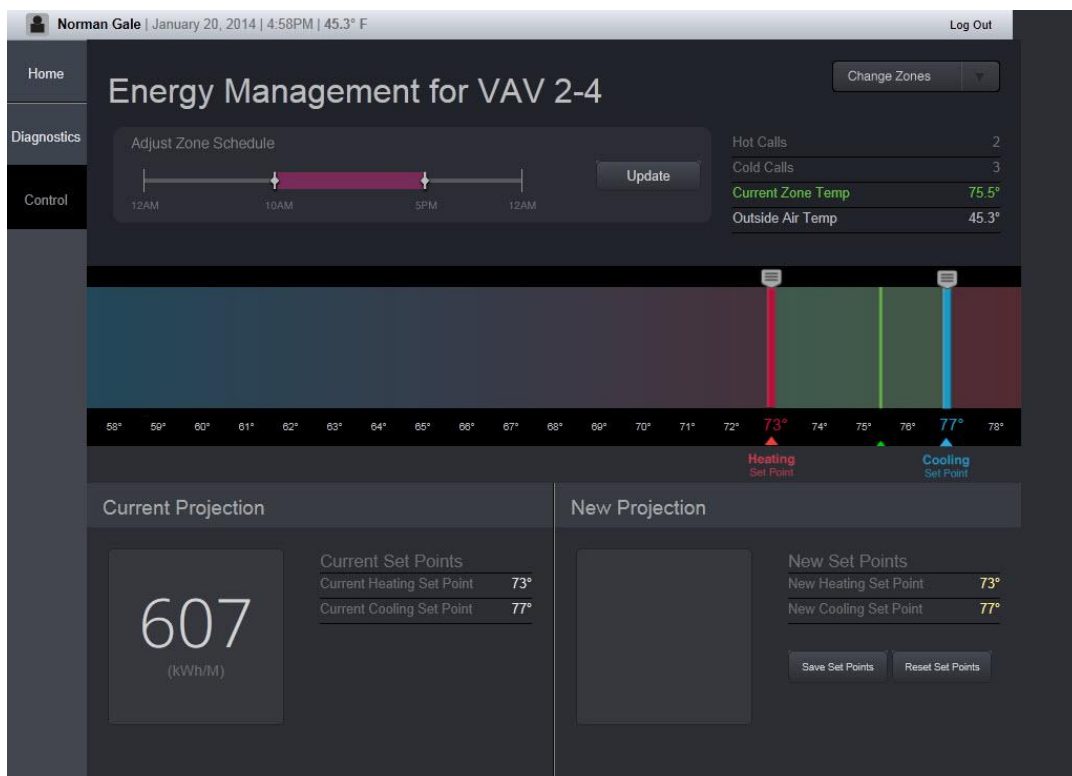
Norman Gale | January 20, 2014 | 4:58PM | 45.3° F

Log Out

Home

Diagnostics

Control

Energy Management for VAV 2-4

Change Zones

Adjust Zone Schedule

12AM 10AM 5PM 12AM

Update

| Hot Calls | 2 |
|---|---|
| Cold Calls | 3 |
| Current Zone Temp | 75.5° |
| Outside Air Temp | 45.3° |

58° 59° 60° 61° 62° 63° 64° 65° 66° 67° 68° 69° 70° 71° 72° 73° 74° 75° 76° 77° 78°

Heating Set Point

Cooling Set Point

Current Projection

607

(kWh/M)

Current Set Points

| Current Heating Set Point | 73° |
|---|---|
| Current Cooling Set Point | 77° |

New Projection

New Set Points

| New Heating Set Point | 73° |
|---|---|
| New Cooling Set Point | 77° |

Save Set Points

Reset Set Points